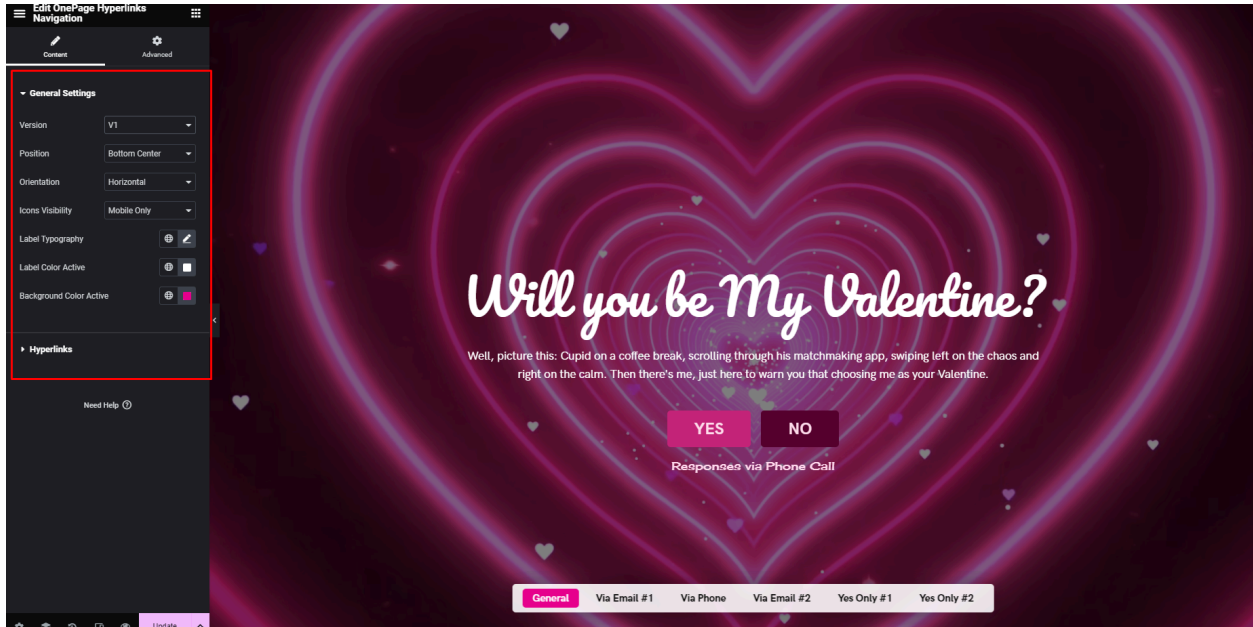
Edit OnePage Hyperlinks Navigation

Content

Advanced

General Settings

Version V1

Position Bottom Center

Orientation Horizontal

Icons Visibility Mobile Only

Label Typography

Label Color Active

Background Color Active

Hyperlinks

Need Help

Update

Will you be My Valentine?

Well, picture this: Cupid on a coffee break, scrolling through his matchmaking app, swiping left on the chaos and right on the calm. Then there's me, just here to warn you that choosing me as your Valentine.

YES

NO

Responses via Phone Call

General

Via Email #1

Via Phone

Via Email #2

Yes Only #1

Yes Only #2